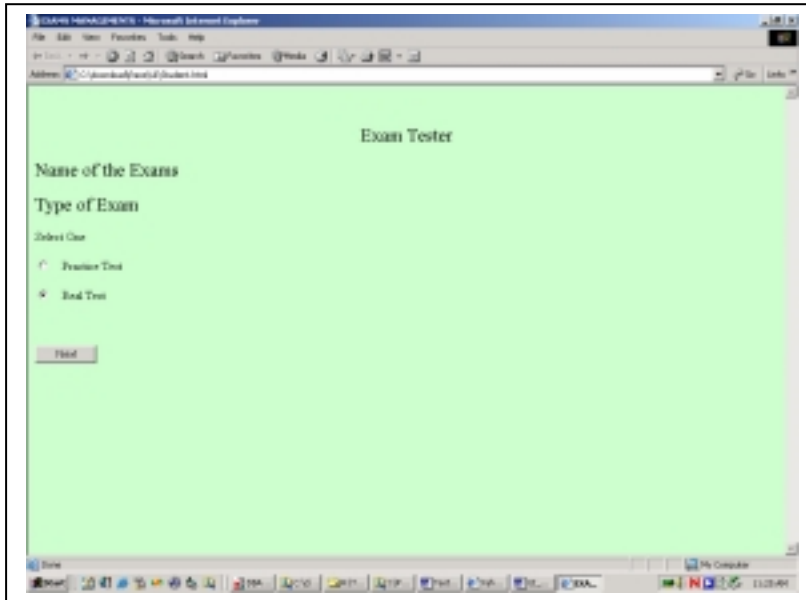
EXAMS MANAGEMENTS - Microsoft Internet Explorer

File Edit View Favorites Tools Help

Back Search Favorites Media

Address C:\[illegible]\student.html

Go Links

Exam Tester

Name of the Exams

Type of Exam

Select One

Practice Test

Real Test

Next

Done

My Computer

Start

11:20 AM